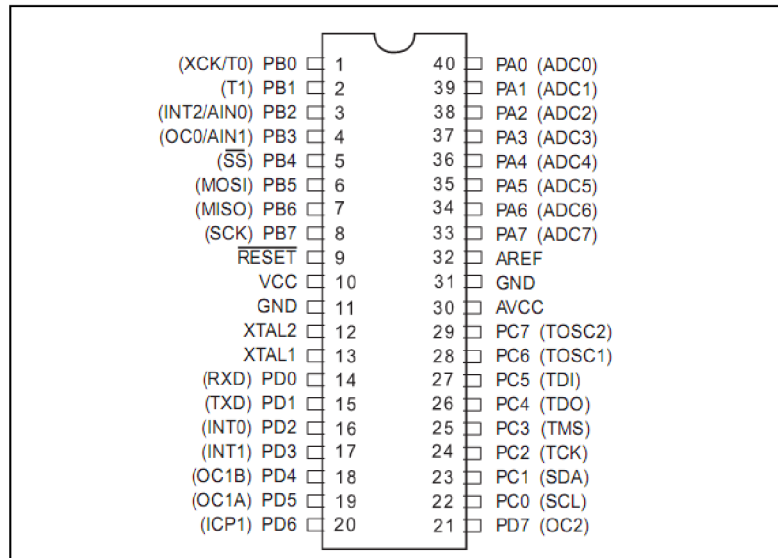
(XCK/T0) PB0 1
(T1) PB1 2
(INT2/AIN0) PB2 3
(OC0/AIN1) PB3 4
($\overline{SS}$) PB4 5
(MOSI) PB5 6
(MISO) PB6 7
(SCK) PB7 8
$\overline{RESET}$ 9
VCC 10
GND 11
XTAL2 12
XTAL1 13
(RXD) PD0 14
(TXD) PD1 15
(INT0) PD2 16
(INT1) PD3 17
(OC1B) PD4 18
(OC1A) PD5 19
(ICP1) PD6 20

40 PA0 (ADC0)
39 PA1 (ADC1)
38 PA2 (ADC2)
37 PA3 (ADC3)
36 PA4 (ADC4)
35 PA5 (ADC5)
34 PA6 (ADC6)
33 PA7 (ADC7)
32 AREF
31 GND
30 AVCC
29 PC7 (TOSC2)
28 PC6 (TOSC1)
27 PC5 (TDI)
26 PC4 (TDO)
25 PC3 (TMS)
24 PC2 (TCK)
23 PC1 (SDA)
22 PC0 (SCL)
21 PD7 (OC2)